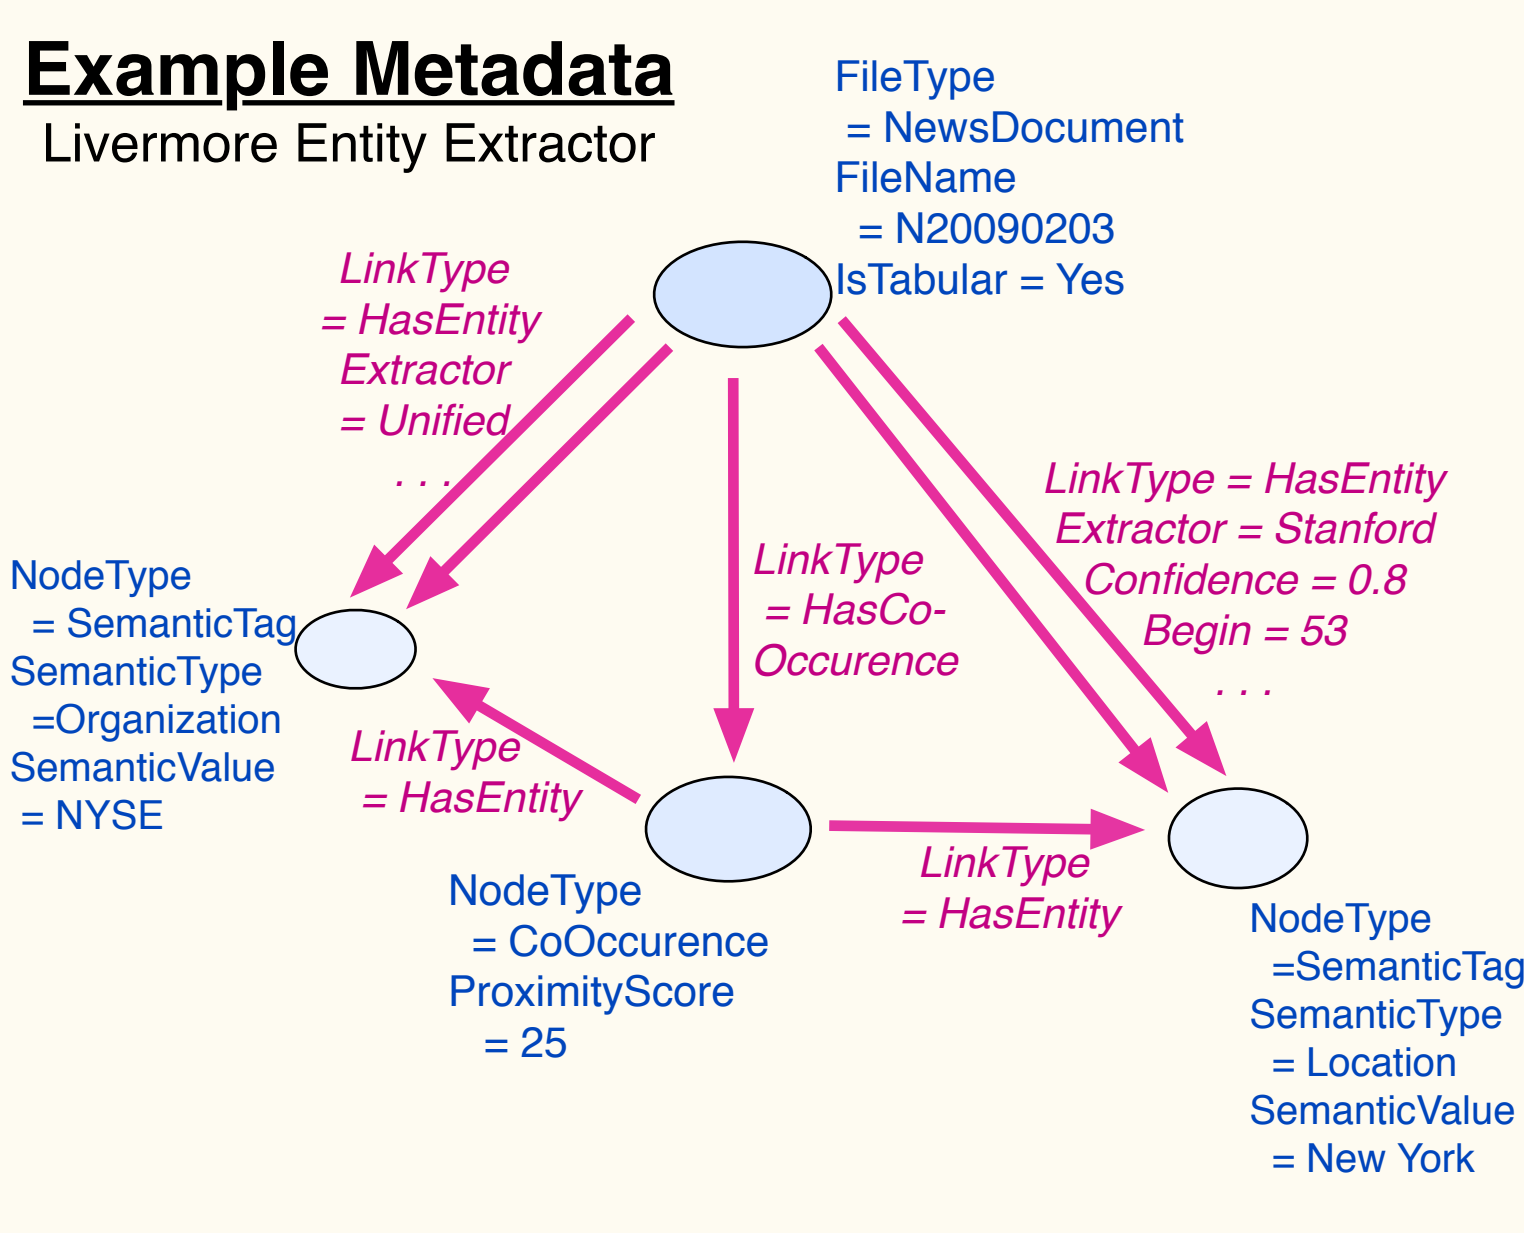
Example Metadata
Livermore Entity Extractor

FileType
= NewsDocument
FileName
= N20090203
IsTabular = Yes

LinkType
= HasEntity
Extractor
= Unified
. . .

LinkType = HasEntity
Extractor = Stanford
Confidence = 0.8
Begin = 53
. . .

LinkType
= HasCo-
Occurence

NodeType
= SemanticTag
SemanticType
=Organization
SemanticValue
= NYSE

LinkType
= HasEntity

NodeType
= CoOccurence
ProximityScore
= 25

LinkType
= HasEntity

NodeType
=SemanticTag
SemanticType
= Location
SemanticValue
= New York